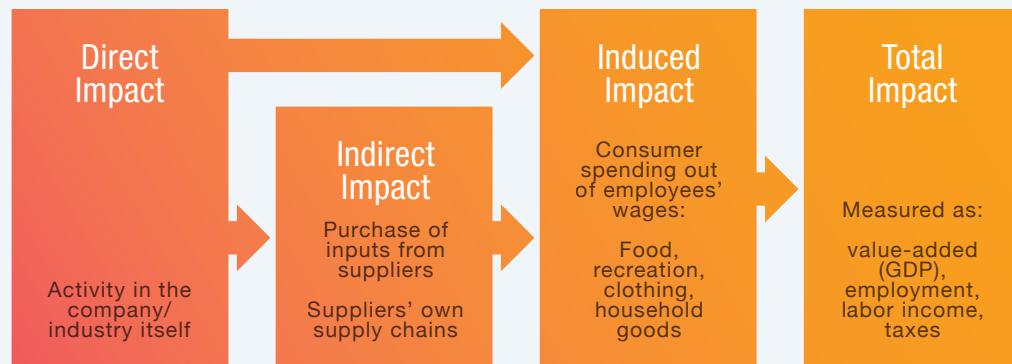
Direct Impact

Activity in the company/ industry itself

Indirect Impact

Purchase of inputs from suppliers

Suppliers' own supply chains

Induced Impact

Consumer spending out of employees' wages:

Food, recreation, clothing, household goods

Total Impact

Measured as:

value-added (GDP), employment, labor income, taxes